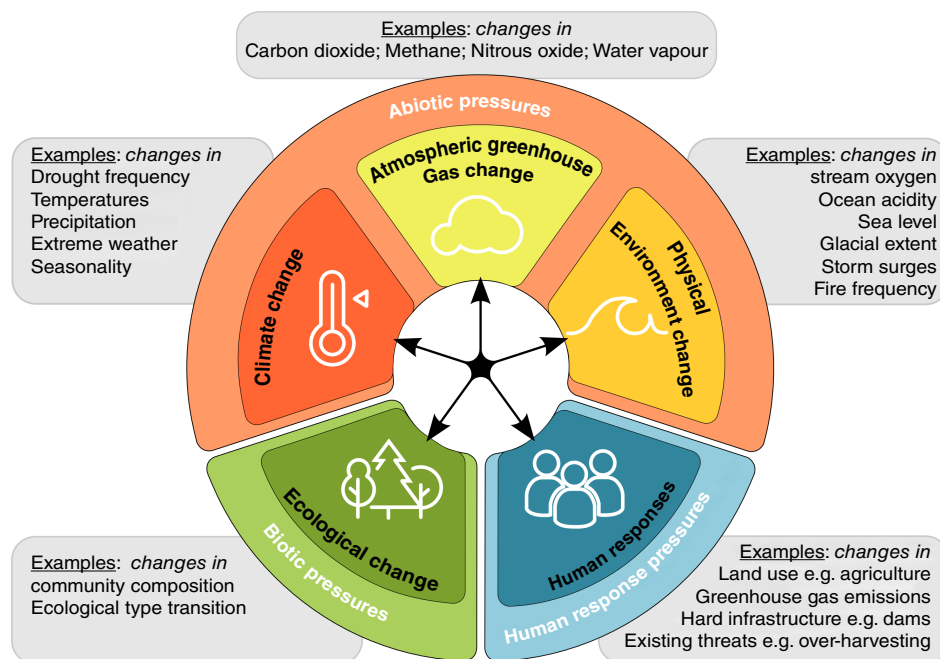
Examples: *changes in*
Carbon dioxide; Methane; Nitrous oxide; Water vapour

Abiotic pressures

Atmospheric greenhouse Gas change

Examples: *changes in*
Drought frequency
Temperatures
Precipitation
Extreme weather
Seasonality

Climate change

Physical Environment change

Examples: *changes in*
stream oxygen
Ocean acidity
Sea level
Glacial extent
Storm surges
Fire frequency

Ecological change

Biotic pressures

Human responses

Human response pressures

Examples: *changes in*
community composition
Ecological type transition

Examples: *changes in*
Land use e.g. agriculture
Greenhouse gas emissions
Hard infrastructure e.g. dams
Existing threats e.g. over-harvesting